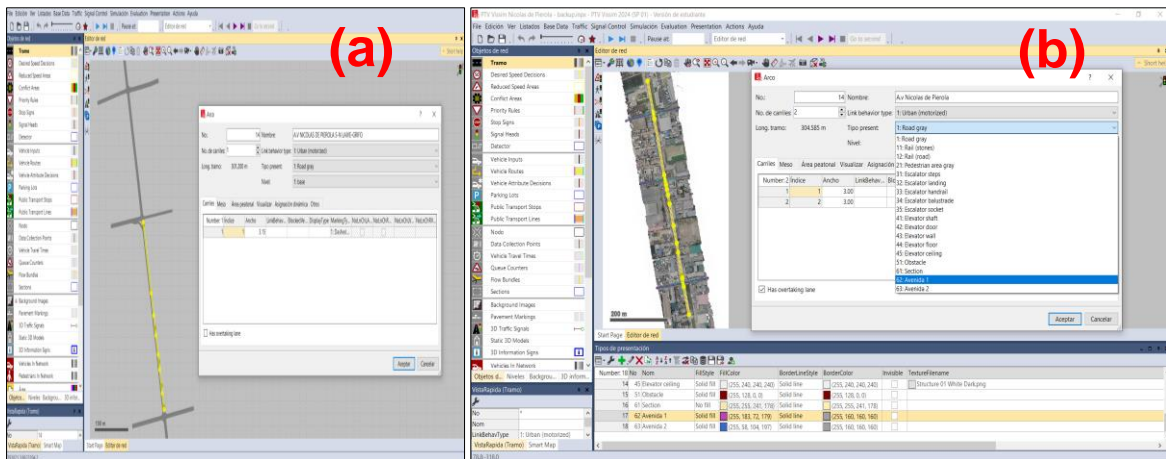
(a)

File Edición Ver Listados Base Data Traffic Signal Control Simulación Evaluation Presentation Actions Ayuda

Pausa at: Editor de red

Objetos de red

Editor de red

Tramo
Desired Speed Decisions
Reduced Speed Areas
Conflict Areas
Priority Rules
Stop Signs
Signal Heads
Detector
Vehicle Inputs
Vehicle Routes
Vehicle Attribute Decisions
Parking Lots
Public Transport Stops
Public Transport Lines
Nodo
Data Collection Points
Vehicle Travel Times
Queue Counters
Flow Bundles
Sections
Background Images
Pavement Markings
3D Traffic Signals
Static 3D Models
3D Information Signs
Vehicles In Network
Pedestrians In Network

Arco

No: 14 Nombre: AV NICOLAS DE PIEROLA S-N (JIRON GRIFO)
No. de carriles: 1 Link behavior type: 1: Urban (motorized)
Long. tramo: 305.260 m Tipo present: 1: Road gray
Nivel: 1: base

Carriles Meso Área peatonal Visualizar Asignación dinámica Otros

Número Índice Ancho LinkBehav... BlockedVe... DisplayType MarkingSt... NoLnChLA... NoLnChRA... NoLnChLA... NoLnChRA...
1 1 3.10 1: Section

Has overtaking lane

Aceptar Cancelar

VistaRapida (Tramo)
No
Nom
LinkBehavType 1: Urban (motorized)
VistaRapida (Tramo) Smart Map

Start Page Editor de red

(b)

PTV Vissim Nicolas de Pierola - backup.inpx - PTV Vissim 2024 (SP 01) - Versión de estudiante

File Edición Ver Listados Base Data Traffic Signal Control Simulación Evaluation Presentation Actions Ayuda

Pausa at: Editor de red

Objetos de red

Editor de red

Tramo
Desired Speed Decisions
Reduced Speed Areas
Conflict Areas
Priority Rules
Stop Signs
Signal Heads
Detector
Vehicle Inputs
Vehicle Routes
Vehicle Attribute Decisions
Parking Lots
Public Transport Stops
Public Transport Lines
Nodo
Data Collection Points
Vehicle Travel Times
Queue Counters
Flow Bundles
Sections
Background Images
Pavement Markings
3D Traffic Signals
Static 3D Models
3D Information Signs
Vehicles In Network

Objetos de red Niveles Backgrou... 3D inform...

Arco

No: 14 Nombre: Av Nicolas de Pierola
No. de carriles: 2 Link behavior type: 1: Urban (motorized)
Long. tramo: 304.585 m Tipo present: 1: Road gray
Nivel:

Carriles Meso Área peatonal Visualizar Asignación

Número: 2 Índice Ancho LinkBehav... Blo
1 1 3.00
2 2 3.00

1: Road gray
11: Rail (stones)
12: Rail (road)
21: Pedestrian area gray
31: Escalator steps
32: Escalator landing
33: Escalator handrail
34: Escalator balustrade
35: Escalator socket
41: Elevator shaft
42: Elevator door
43: Elevator wall
44: Elevator floor
45: Elevator ceiling
51: Obstacle
61: Section
62: Avenida 1
63: Avenida 2

Has overtaking lane

Aceptar Cancelar

200 m

Start Page Editor de red

Tipos de presentación

| Number | No | Nom | FillStyle | FillColor | BorderLineStyle | BorderColor | Invisible | TextureFilename |
|---|---|---|---|---|---|---|---|---|
| 14 | 45 | Elevator ceiling | Solid fill | (255, 240, 240, 240) | Solid line | (255, 240, 240, 240) | | Structure 01 White Dark.png |
| 15 | 51 | Obstacle | Solid fill | (255, 128, 0, 0) | Solid line | (255, 128, 0, 0) | | |
| 16 | 61 | Section | No fill | (255, 255, 241, 178) | Solid line | (255, 255, 241, 178) | | |
| 17 | 62 | Avenida 1 | Solid fill | (255, 183, 72, 179) | Solid line | (255, 160, 160, 160) | | |
| 18 | 63 | Avenida 2 | Solid fill | (255, 58, 104, 197) | Solid line | (255, 160, 160, 160) | | |

VistaRapida (Tramo) Smart Map